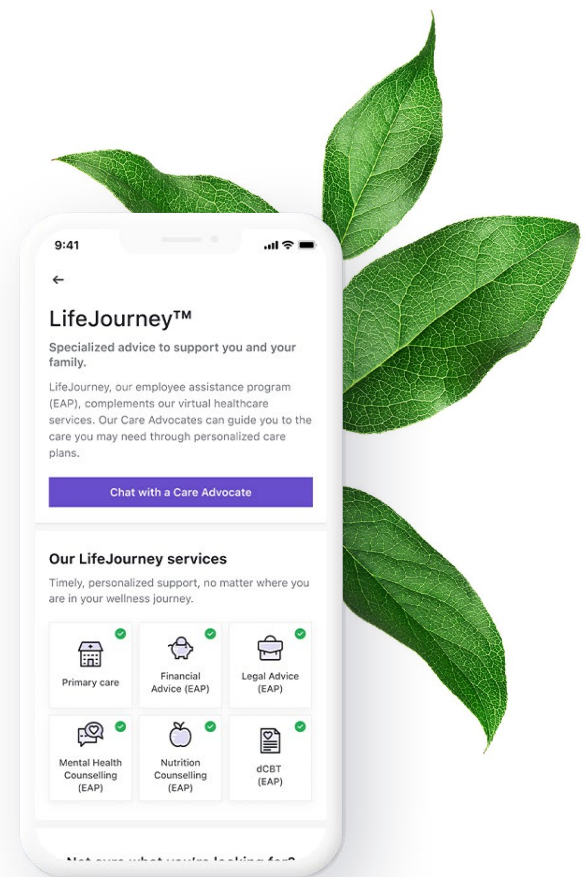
9:41

←

LifeJourney™

Specialized advice to support you and your family.

LifeJourney, our employee assistance program (EAP), complements our virtual healthcare services. Our Care Advocates can guide you to the care you may need through personalized care plans.

Chat with a Care Advocate

Our LifeJourney services

Timely, personalized support, no matter where you are in your wellness journey.

Primary care

Financial Advice (EAP)

Legal Advice (EAP)

Mental Health Counselling (EAP)

Nutrition Counselling (EAP)

dCBT (EAP)

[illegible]